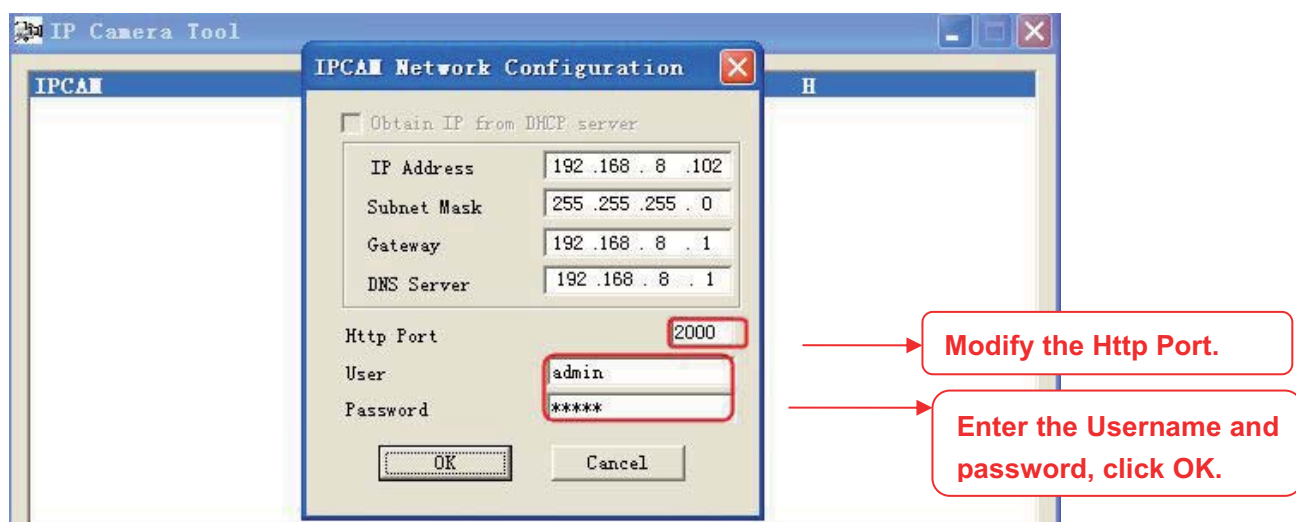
IP Camera Tool

IPCAM

H

IPCAM Network Configuration

Obtain IP from DHCP server

IP Address 192 .168 . 8 .102

Subnet Mask 255 .255 .255 . 0

Gateway 192 .168 . 8 . 1

DNS Server 192 .168 . 8 . 1

Http Port 2000

User admin

Password *****

OK

Cancel

Modify the Http Port.

Enter the Username and password, click OK.